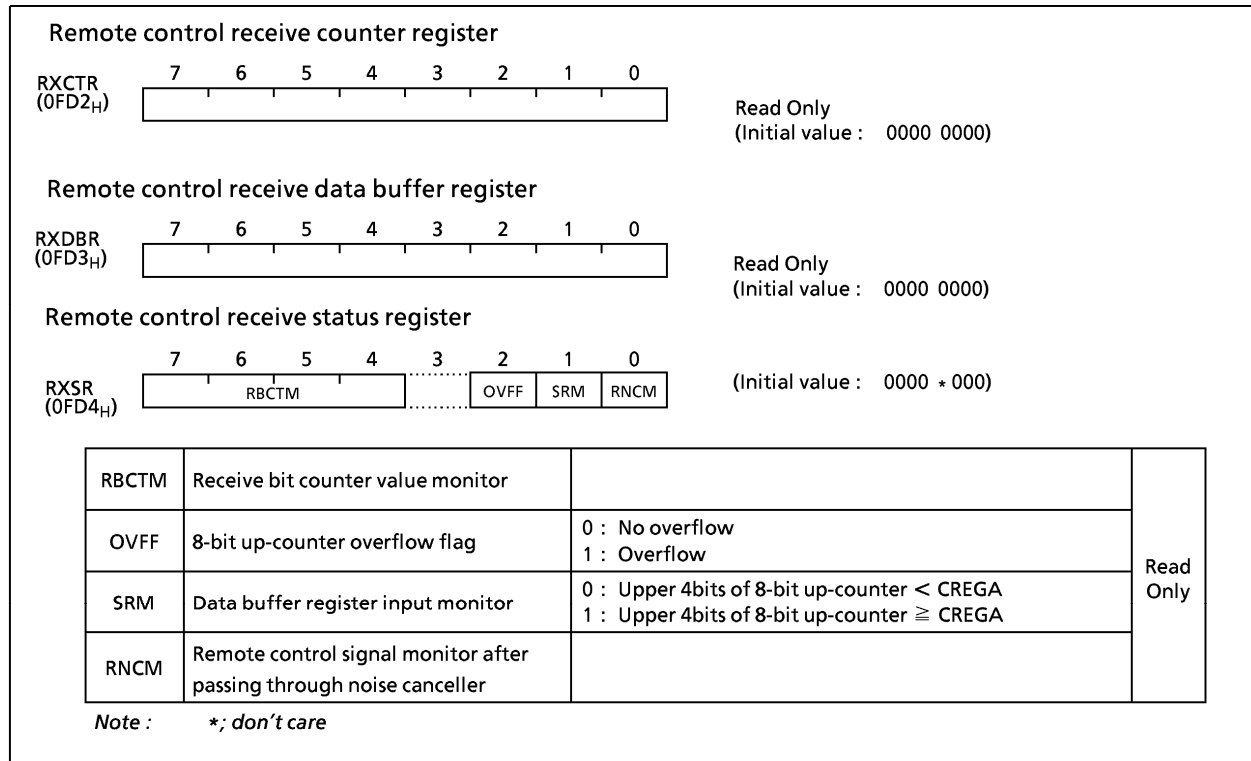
Remote control receive counter register

RXCTR ($0FD2_H$)

7 6 5 4 3 2 1 0

Read Only
(Initial value : 0000 0000)

Remote control receive data buffer register

RXDBR ($0FD3_H$)

7 6 5 4 3 2 1 0

Read Only
(Initial value : 0000 0000)

Remote control receive status register

7 6 5 4 3 2 1 0

RXSR ($0FD4_H$)

RBCTM OVFF SRM RNCM

(Initial value : 0000 * 000)

| RBCTM | Receive bit counter value monitor | | Read Only |
|---|---|---|---|
| OVFF | 8-bit up-counter overflow flag | 0 : No overflow<br>1 : Overflow | |
| SRM | Data buffer register input monitor | 0 : Upper 4bits of 8-bit up-counter < CREGA<br>1 : Upper 4bits of 8-bit up-counter ≧ CREGA | |
| RNCM | Remote control signal monitor after passing through noise canceller | | |

Note : *; don't care